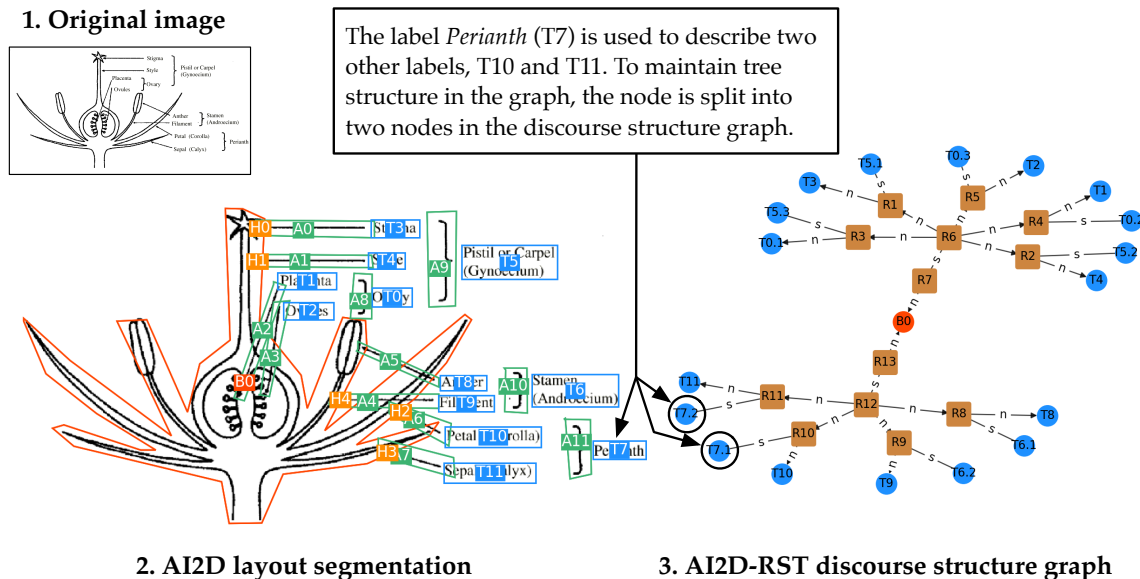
1. Original image

Stigma
Style
Pistil or Carpel (Gynoecium)
Placenta
Ovary
Ovules
Anther
Filament
Stamen (Androecium)
Petal (Corolla)
Sepal (Calyx)
Perianth

The label *Perianth* (T7) is used to describe two other labels, T10 and T11. To maintain tree structure in the graph, the node is split into two nodes in the discourse structure graph.

H0 A0 St T3 ma
H1 A1 St T4 e
Pla T1 nta
A9 Pistil or Carpel (Gynoecium)
A8 O T0 y
A2 Ov T2 es
A3
B0
A5
A An T8 er
H4 A4 Fil T9 ment
A10 Stamen (An T6 droecium)
H2 A6 Petal T10 orolla)
A11 Pe T7 ath
H3 A7 Sepa T11 alyx)

T5.1 T0.3 T2 T3 R1 R5 T1 T5.3 s n s n R4 T0.2 T0.1 R3 R6 R2 T5.2 T4 R7 B0 R13 T11 n R11 T7.2 s R12 n R8 T8 T6.1 R10 R9 T7.1 T10 T9 T6.2

2. AI2D layout segmentation

3. AI2D-RST discourse structure graph